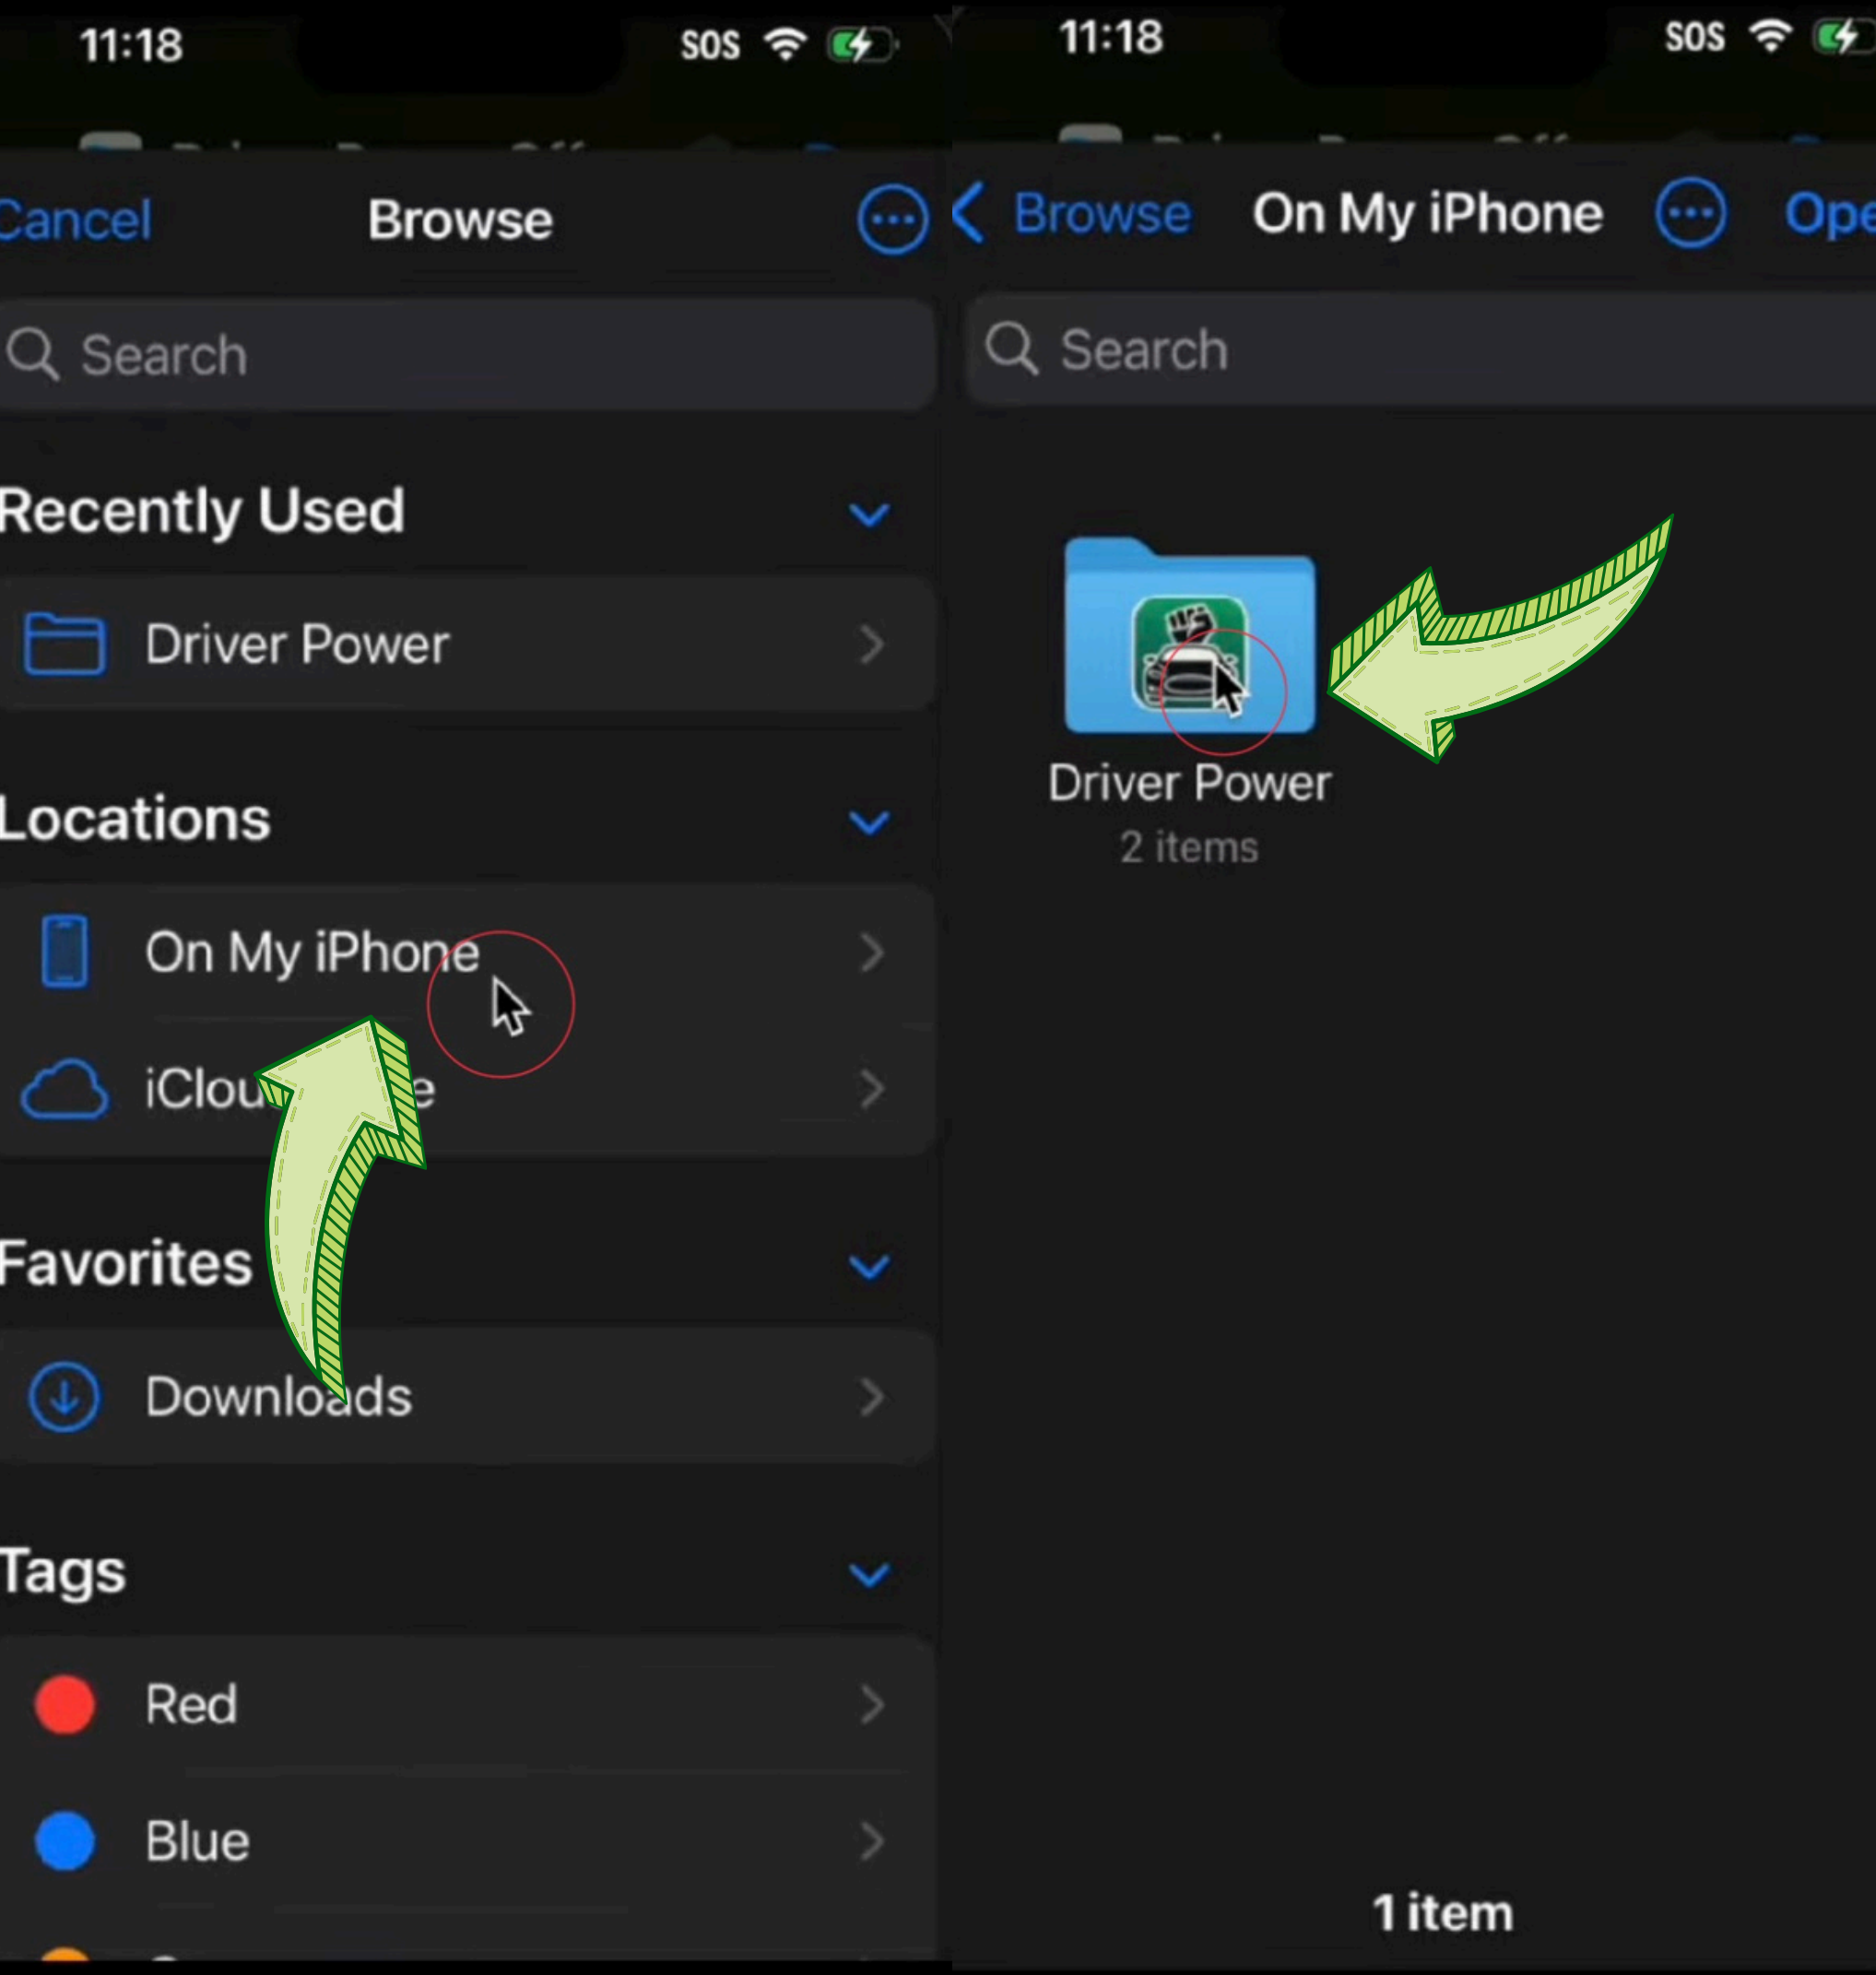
11:18
SOS

Cancel
Browse

Search

Recently Used

Driver Power

Locations

On My iPhone

iClou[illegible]e

Favorites

Downloads

Tags

Red

Blue

11:18
SOS

Browse
On My iPhone
Ope

Search

Driver Power
2 items

1 item